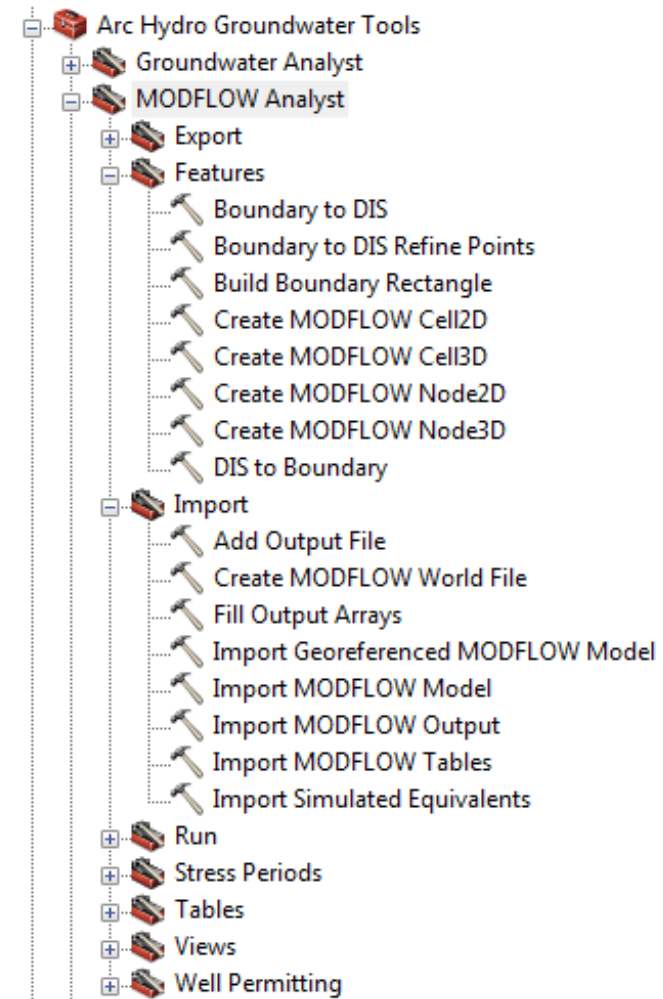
Arc Hydro Groundwater Tools
Groundwater Analyst
MODFLOW Analyst
Export
Features
Boundary to DIS
Boundary to DIS Refine Points
Build Boundary Rectangle
Create MODFLOW Cell2D
Create MODFLOW Cell3D
Create MODFLOW Node2D
Create MODFLOW Node3D
DIS to Boundary
Import
Add Output File
Create MODFLOW World File
Fill Output Arrays
Import Georeferenced MODFLOW Model
Import MODFLOW Model
Import MODFLOW Output
Import MODFLOW Tables
Import Simulated Equivalents
Run
Stress Periods
Tables
Views
Well Permitting